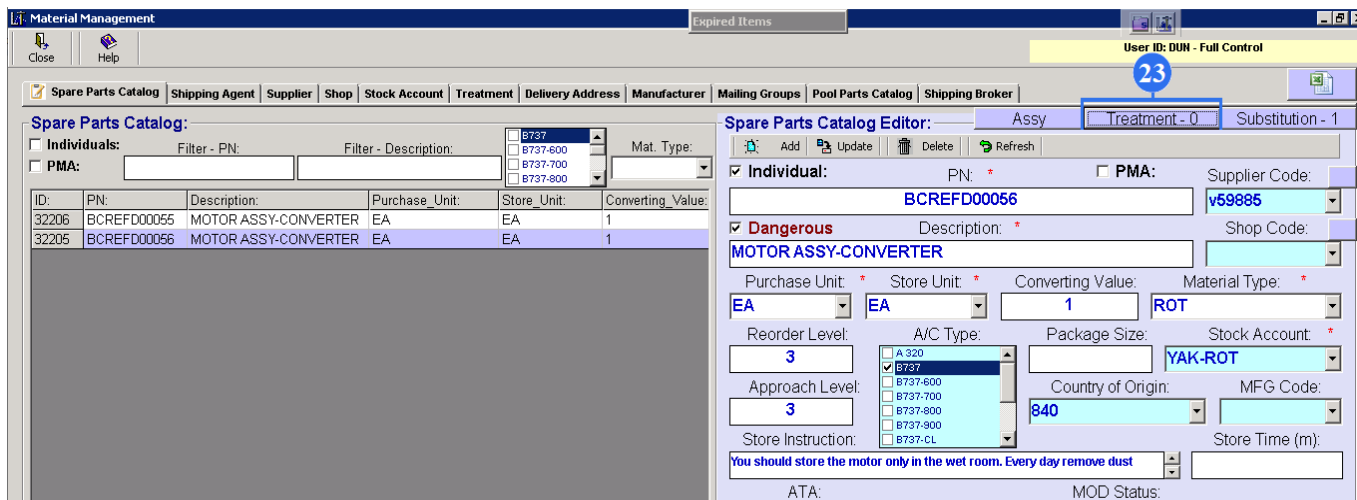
Material Management

Expired Items

Close
Help

User ID: DUN - Full Control

23

Spare Parts Catalog | Shipping Agent | Supplier | Shop | Stock Account | Treatment | Delivery Address | Manufacturer | Mailing Groups | Pool Parts Catalog | Shipping Broker

Spare Parts Catalog:

Individuals:
PMA:
Filter - PN:
Filter - Description:
B737
B737-600
B737-700
B737-800
Mat. Type:

| ID: | PN: | Description: | Purchase_Unit: | Store_Unit: | Converting_Value: |
|---|---|---|---|---|---|
| 32206 | BCREFD00055 | MOTOR ASSY-CONVERTER | EA | EA | 1 |
| 32205 | BCREFD00056 | MOTOR ASSY-CONVERTER | EA | EA | 1 |

Assy
Treatment - 0
Substitution - 1

Spare Parts Catalog Editor:

Add
Update
Delete
Refresh

Individual:
PN: *
BCREFD00056
PMA:
Supplier Code:
v59885

Dangerous
Description: *
MOTOR ASSY-CONVERTER
Shop Code:

Purchase Unit: *
EA
Store Unit: *
EA
Converting Value:
1
Material Type: *
ROT

Reorder Level:
3
A/C Type:
A 320
B737
B737-600
B737-700
B737-800
B737-900
B737-CL
Package Size:
Stock Account: *
YAK-ROT

Approach Level:
3
Country of Origin:
840
MFG Code:

Store Instruction:
You should store the motor only in the wet room. Every day remove dust
Store Time (m):

ATA:
MOD Status: